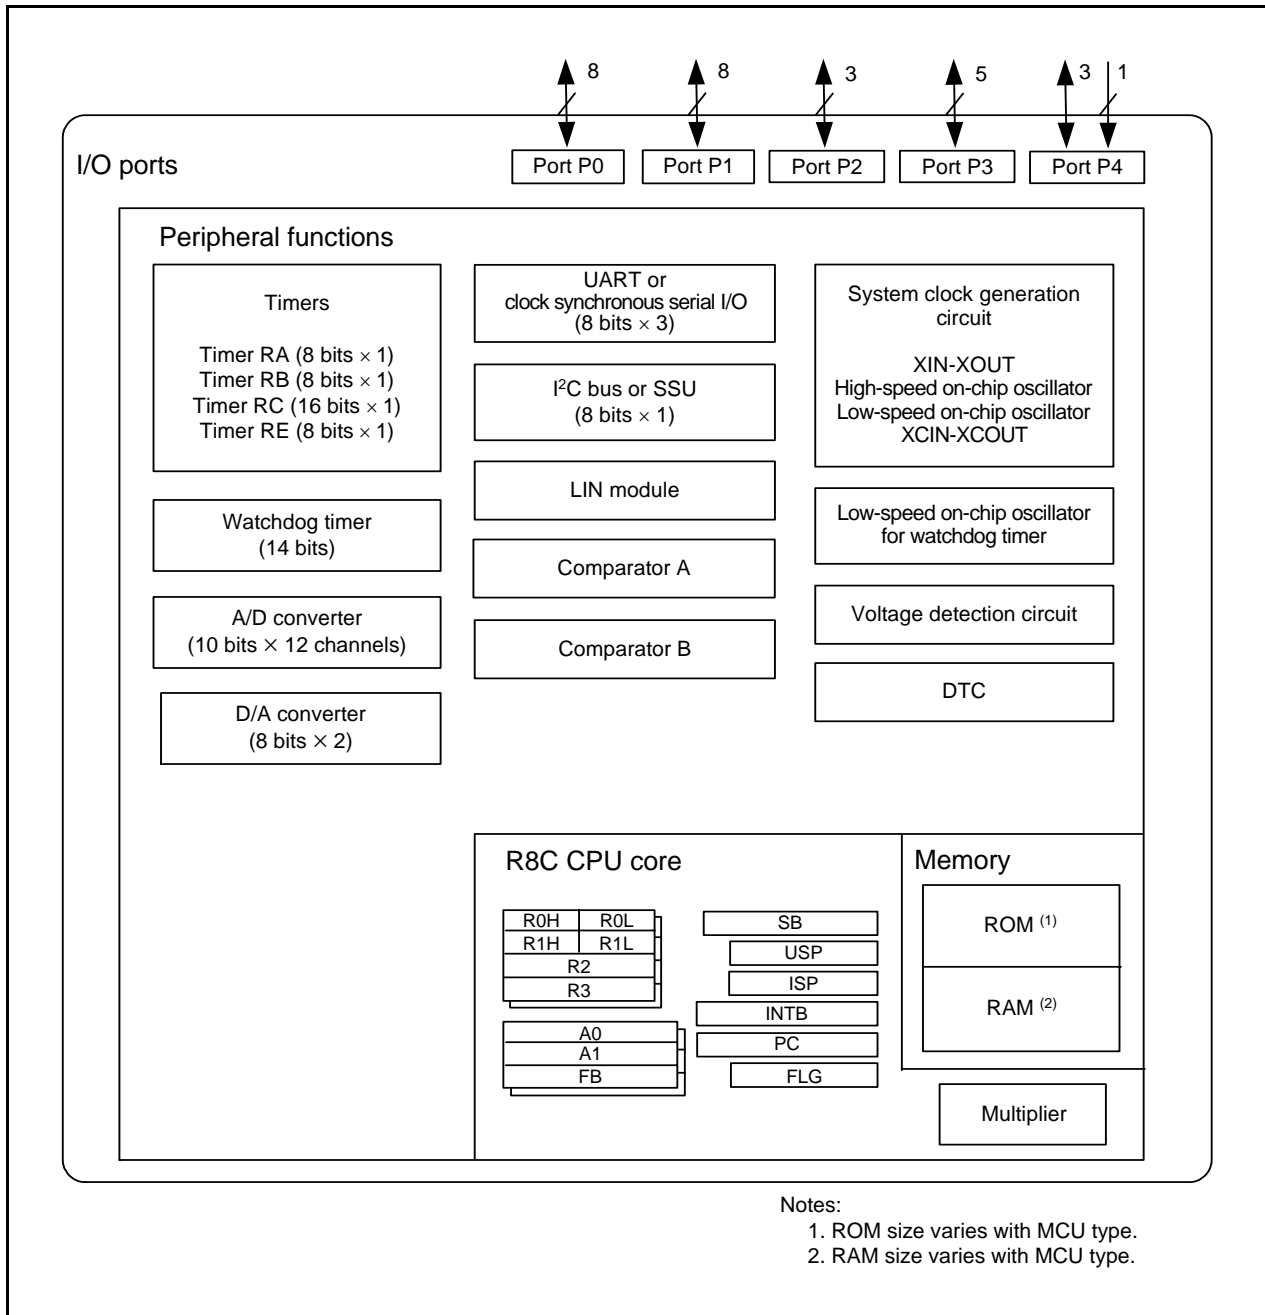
8 8 3 5 3 1

I/O ports

Port P0 Port P1 Port P2 Port P3 Port P4

Peripheral functions

Timers

Timer RA (8 bits $\times$ 1)
Timer RB (8 bits $\times$ 1)
Timer RC (16 bits $\times$ 1)
Timer RE (8 bits $\times$ 1)

UART or clock synchronous serial I/O (8 bits $\times$ 3)

I$^2$C bus or SSU (8 bits $\times$ 1)

LIN module

Comparator A

Comparator B

System clock generation circuit

XIN-XOUT
High-speed on-chip oscillator
Low-speed on-chip oscillator
XCIN-XCOUT

Low-speed on-chip oscillator for watchdog timer

Voltage detection circuit

DTC

Watchdog timer (14 bits)

A/D converter (10 bits $\times$ 12 channels)

D/A converter (8 bits $\times$ 2)

R8C CPU core

| R0H | R0L |
|---|---|
| R1H | R1L |
| R2 | |
| R3 | |

A0
A1
FB

SB
USP
ISP
INTB
PC
FLG

Memory

ROM $^{(1)}$

RAM $^{(2)}$

Multiplier

Notes:
1. ROM size varies with MCU type.
2. RAM size varies with MCU type.